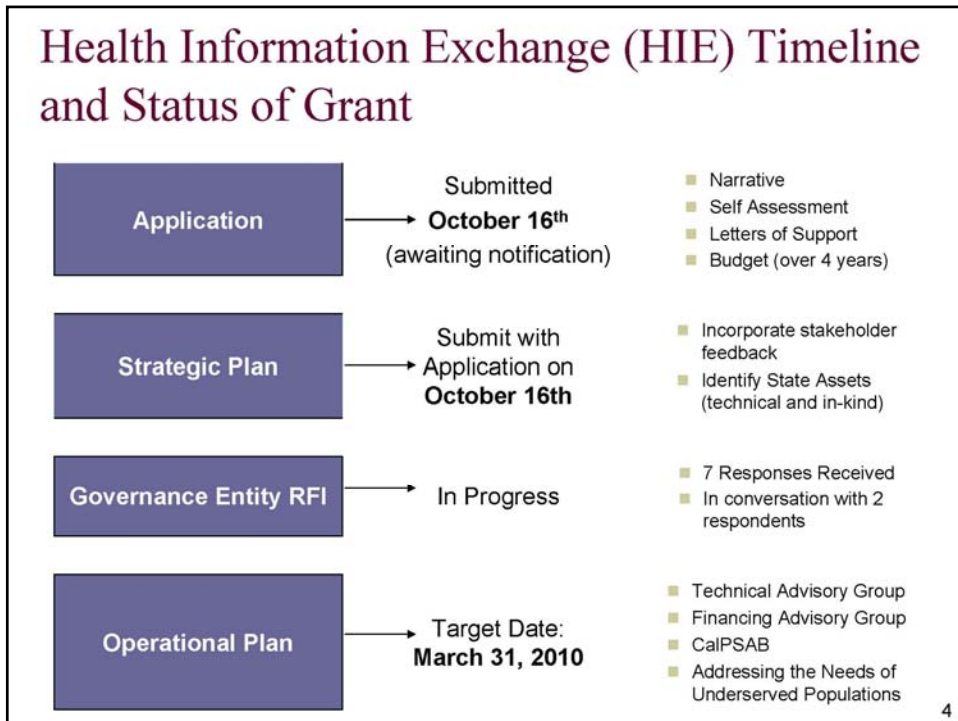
Health Information Exchange (HIE) Timeline and Status of Grant

Application

Submitted
**October 16$^{th}$**
(awaiting notification)

- Narrative
- Self Assessment
- Letters of Support
- Budget (over 4 years)

Strategic Plan

Submit with Application on **October 16th**

- Incorporate stakeholder feedback
- Identify State Assets (technical and in-kind)

Governance Entity RFI

In Progress

- 7 Responses Received
- In conversation with 2 respondents

Operational Plan

Target Date:
**March 31, 2010**

- Technical Advisory Group
- Financing Advisory Group
- CalPSAB
- Addressing the Needs of Underserved Populations

4